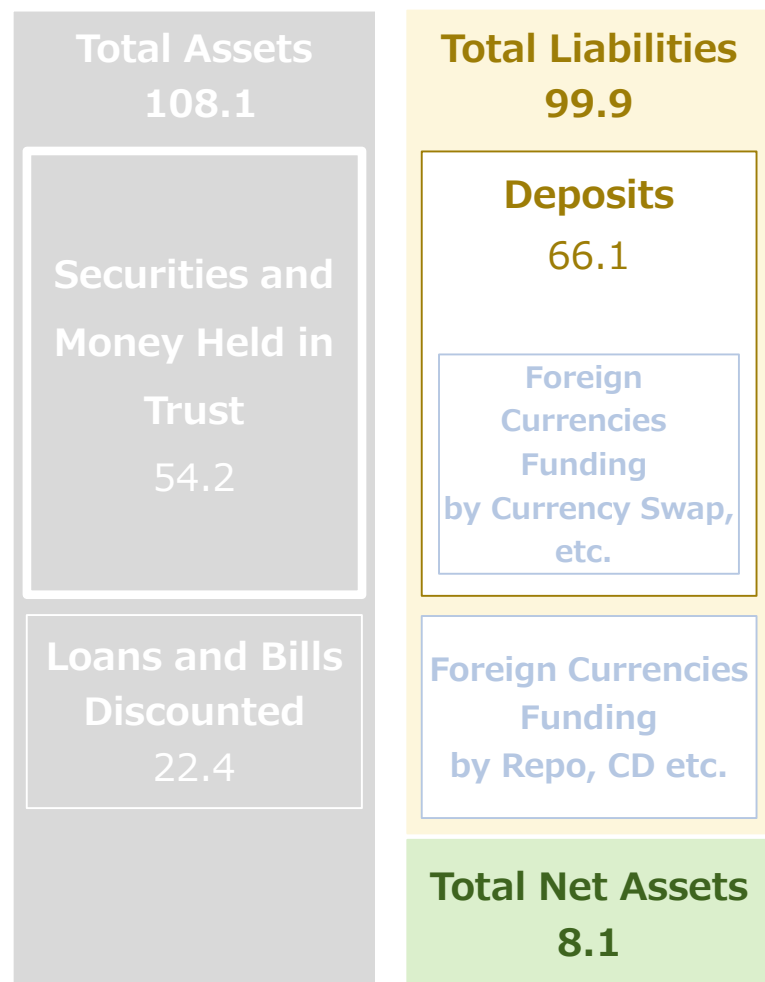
Total Assets
108.1

Securities and Money Held in Trust
54.2

Loans and Bills Discounted
22.4

Total Liabilities
99.9

Deposits
66.1

Foreign Currencies Funding by Currency Swap, etc.

Foreign Currencies Funding by Repo, CD etc.

Total Net Assets
8.1